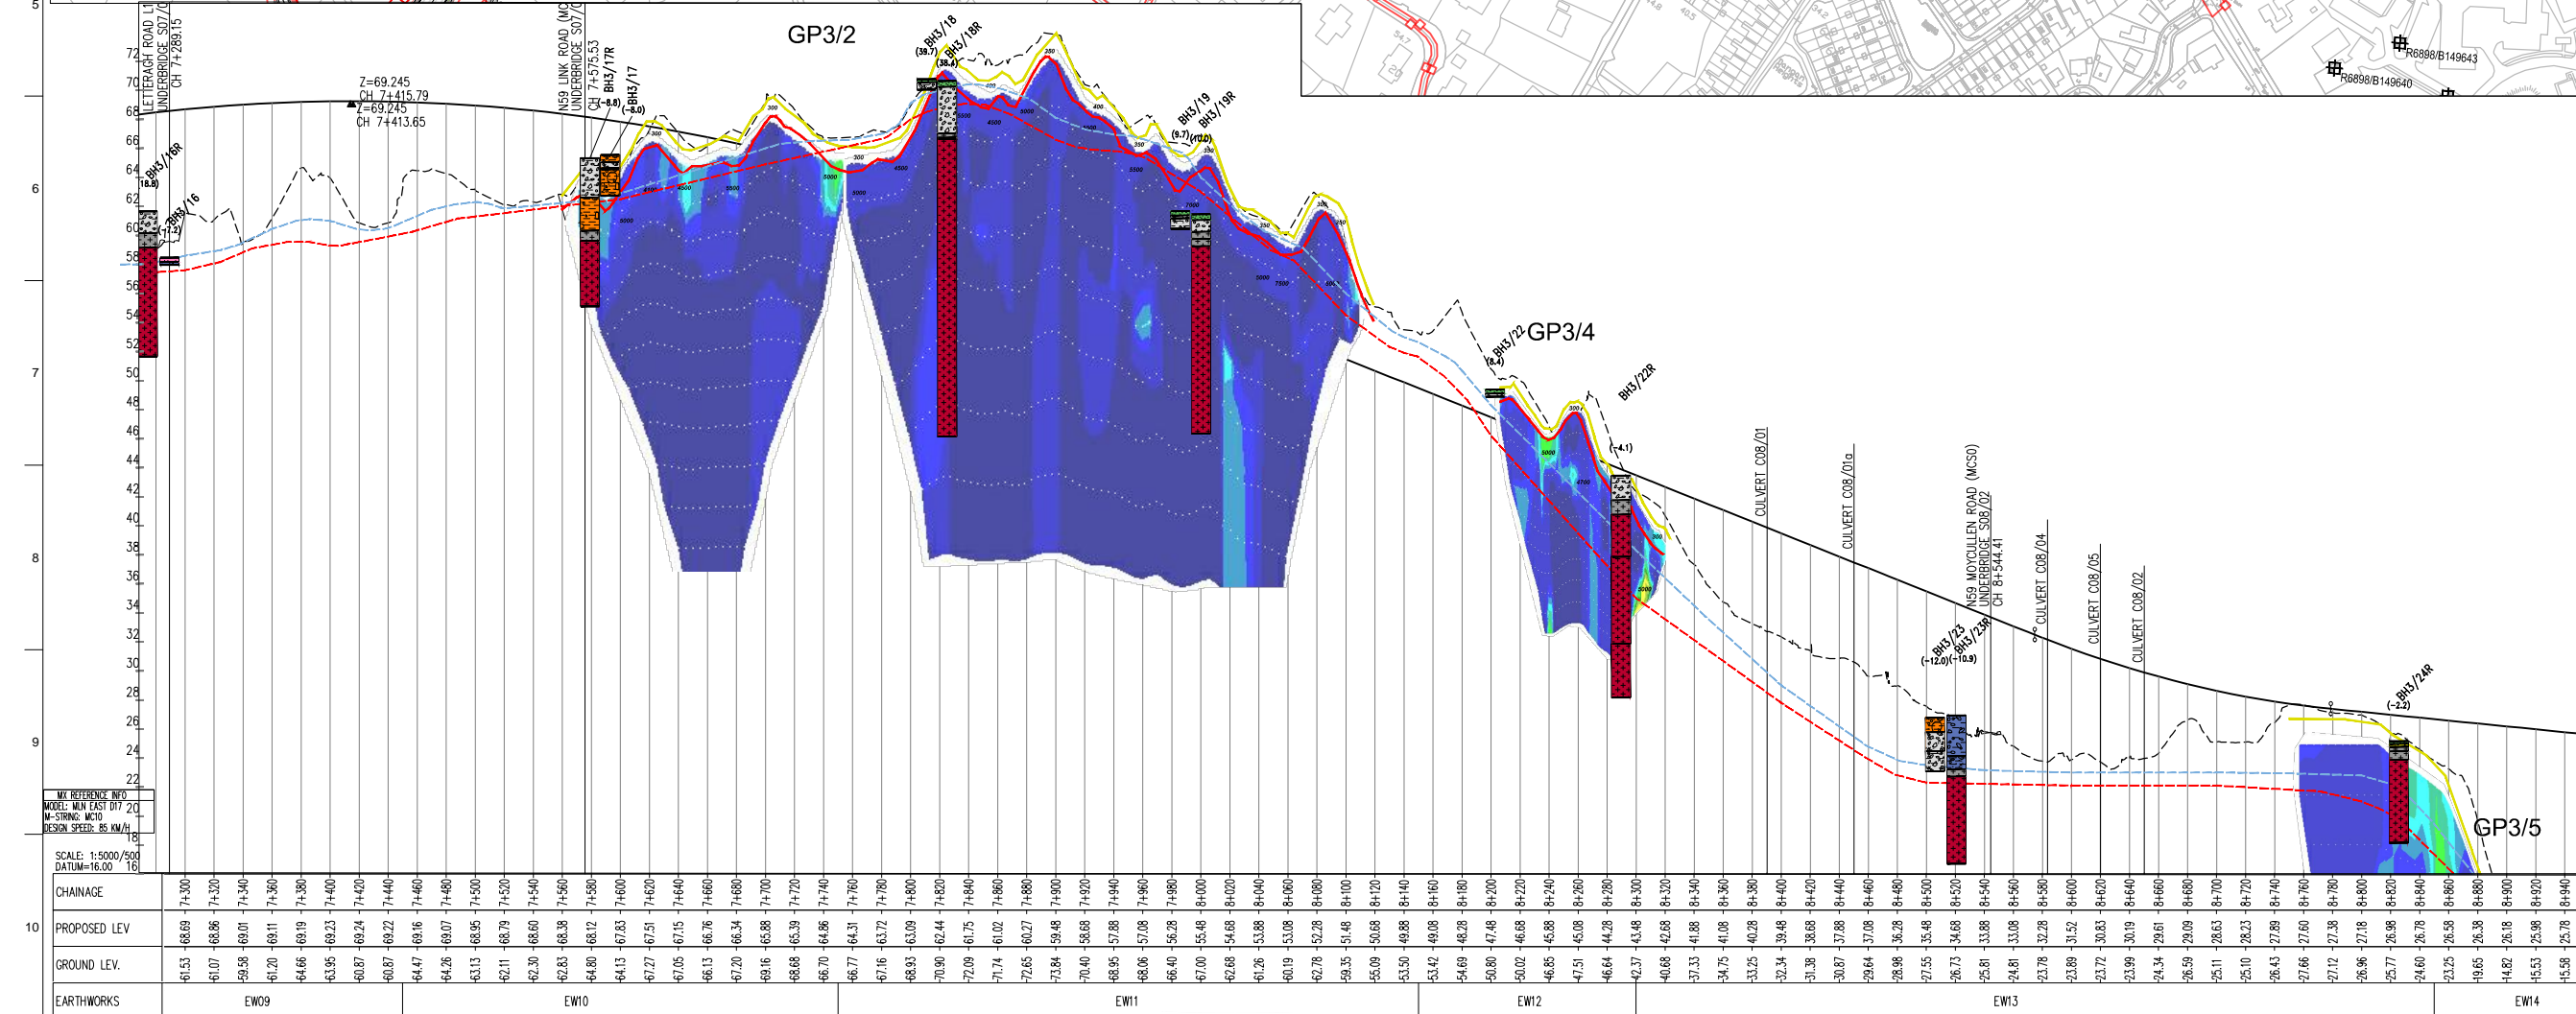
GP3/2

GP3/4

GP3/5

LETTERAGH ROAD L1 UNDERBRIDGE S07/0 CH 7+289.15

N59 LINK ROAD (MC UNDERBRIDGE S07/0 CH 7+575.53

Z=69.245 CH 7+415.79
Z=69.245 CH 7+413.65

BH3/16R (18.8)
BH3/16 (-7.2)
BH3/17R
BH3/17 (-8.8) (-8.0)
BH3/18 (39.7)
BH3/18R (38.4)
BH3/19 (9.7)
BH3/19R (12.0)
BH3/22 (8.4)
BH3/22R (-4.1)
BH3/23 (-12.0)
BH3/23R (-10.9)
BH3/24R (-2.2)

CULVERT C08/01
CULVERT C08/01a
N59 MOYCULLEN ROAD (MCS0) UNDERBRIDGE S08/02 CH 8+544.41
CULVERT C08/04
CULVERT C08/05
CULVERT C08/02

R6898/B149643
R6898/B149640

MX REFERENCE INFO
MODEL: MLN EAST D17
M-STRING: MC10
DESIGN SPEED: 85 KM/H

SCALE: 1:5000/500
DATUM=16.00

72 70 68 66 64 62 60 58 56 54 52 50 48 46 44 42 40 38 36 34 32 30 28 26 24 22 20 18 16

5 6 7 8 9 10

CHAINAGE
PROPOSED LEV
GROUND LEV.
EARTHWORKS

EW09 EW10 EW11 EW12 EW13 EW14